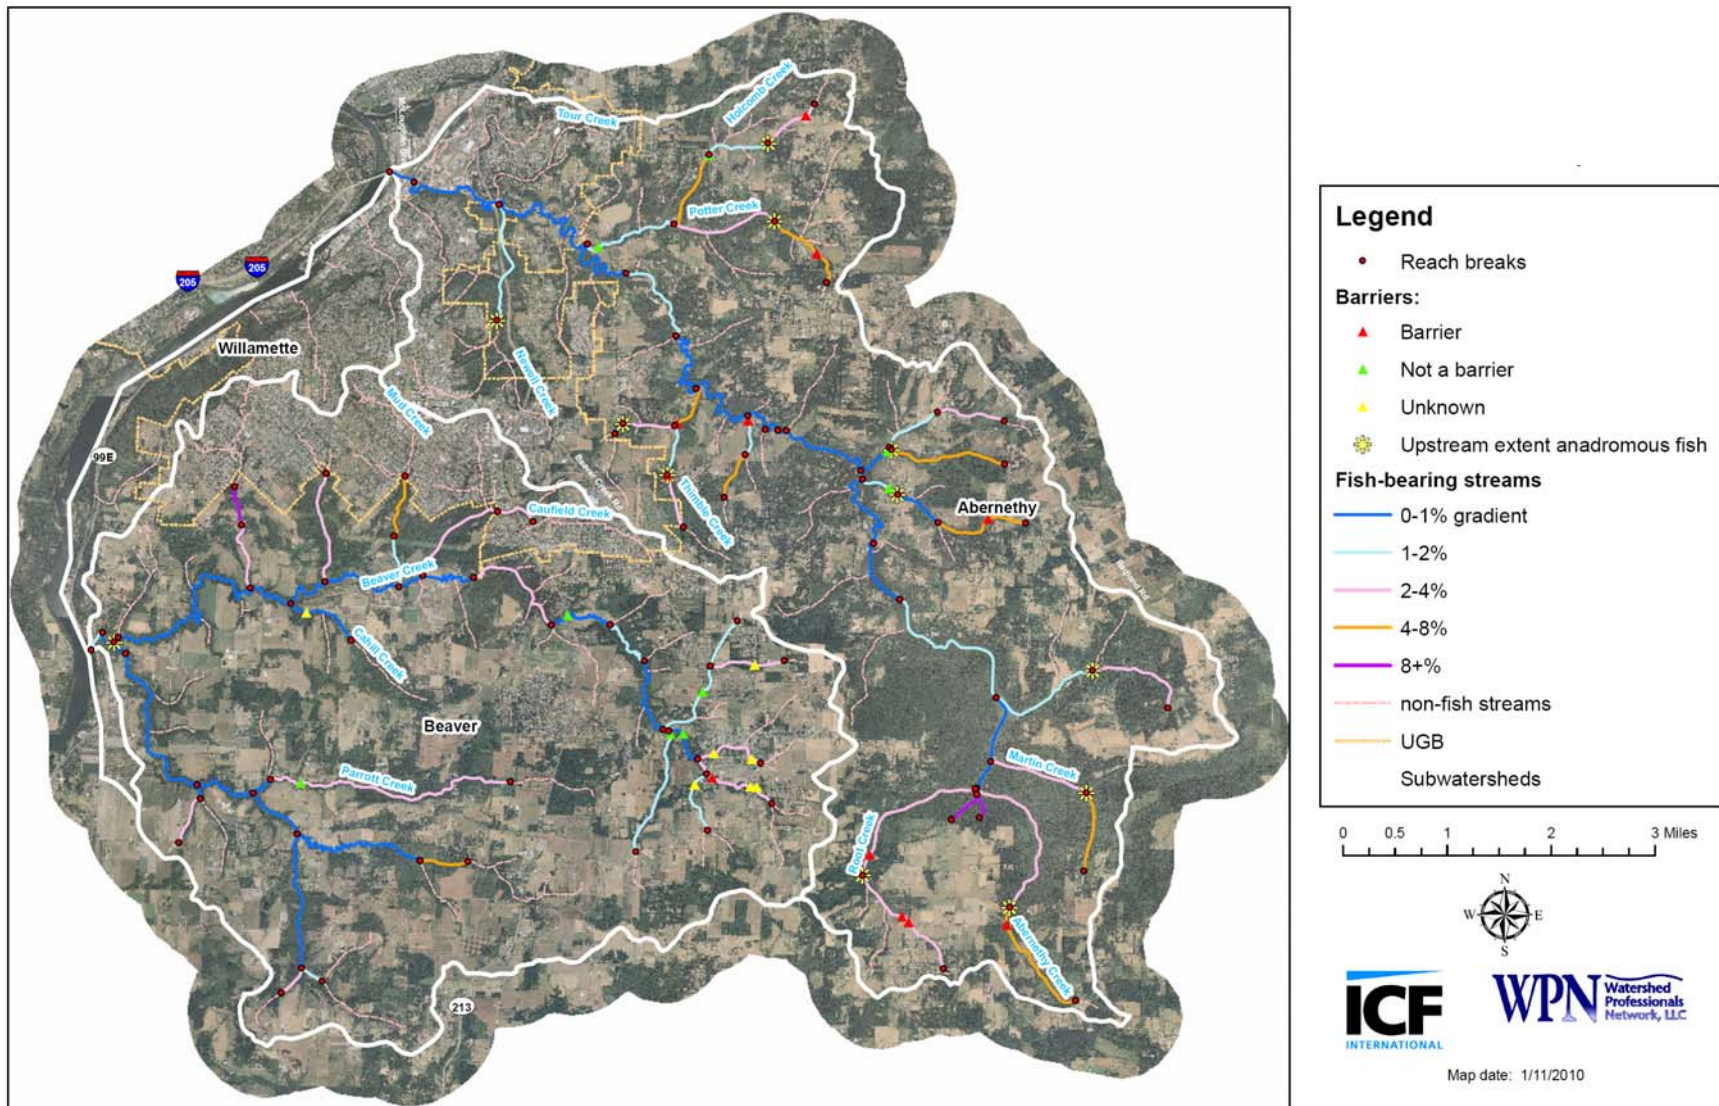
Tour Creek
Holcomb Creek
Potter Creek
205
205
Willamette
Newell Creek
Mud Creek
99E
Caufield Creek
Thimble Creek
Abernethy
Beaver Creek
Cahill Creek
Beaver
Parrott Creek
Martin Creek
Root Creek
Abernethy Creek
213

Legend
Reach breaks
Barriers:
Barrier
Not a barrier
Unknown
Upstream extent anadromous fish
Fish-bearing streams
0-1% gradient
1-2%
2-4%
4-8%
8+%
non-fish streams
UGB
Subwatersheds

0 0.5 1 2 3 Miles

N
W E
S

ICF INTERNATIONAL
WPN Watershed Professionals Network, LLC

Map date: 1/11/2010